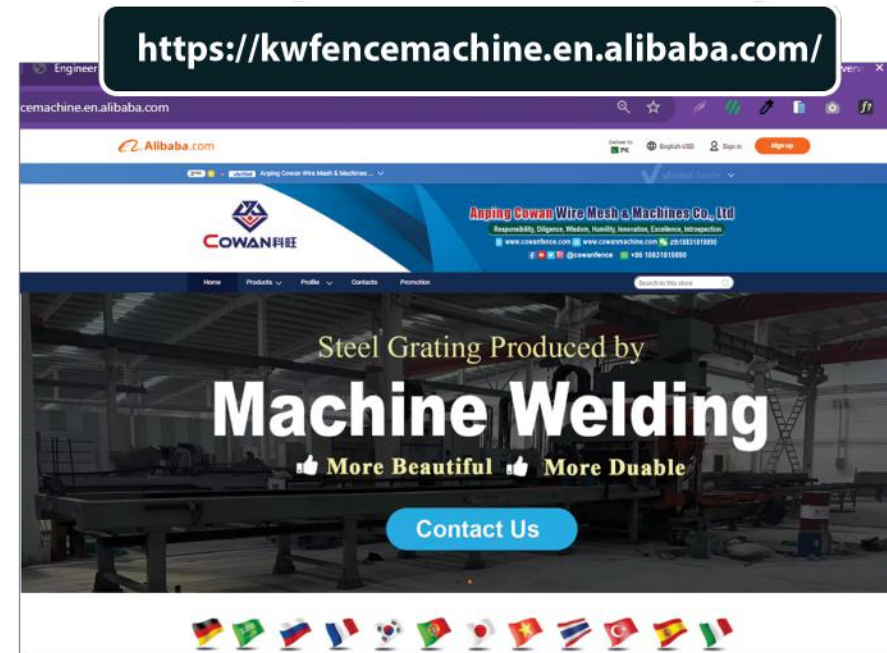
https://kwfencemachine.en.alibaba.com/

Engineer

cemachine.en.alibaba.com

Alibaba.com

Deliver to PK

English-USD

Sign in

Sign up

Anping Cowan Wire Mesh & Machines ...

Verified

COWAN科旺

Anping Cowan Wire Mesh & Machines Co., Ltd

Responsibility, Diligence, Wisdom, Humility, Innovation, Excellence, Introspection

www.cowanfence.com www.cowanmachine.com zb18831818890

@cowanfence +86 18831818890

Home

Products

Profile

Contacts

Promotion

Search in this store

Steel Grating Produced by

Machine Welding

More Beautiful More Duable

Contact Us